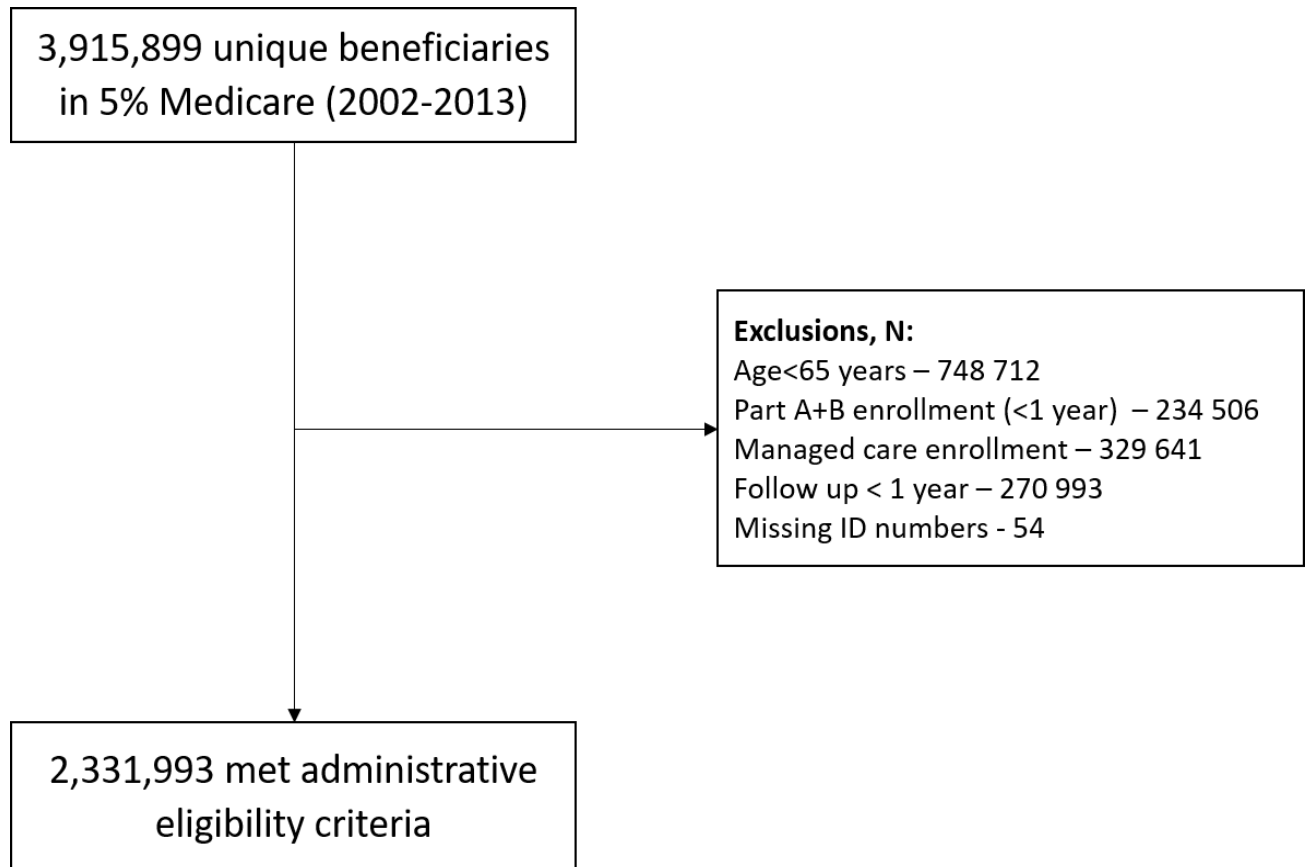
3,915,899 unique beneficiaries in 5% Medicare (2002-2013)

**Exclusions, N:**
Age<65 years – 748 712
Part A+B enrollment (<1 year) – 234 506
Managed care enrollment – 329 641
Follow up < 1 year – 270 993
Missing ID numbers - 54

2,331,993 met administrative eligibility criteria